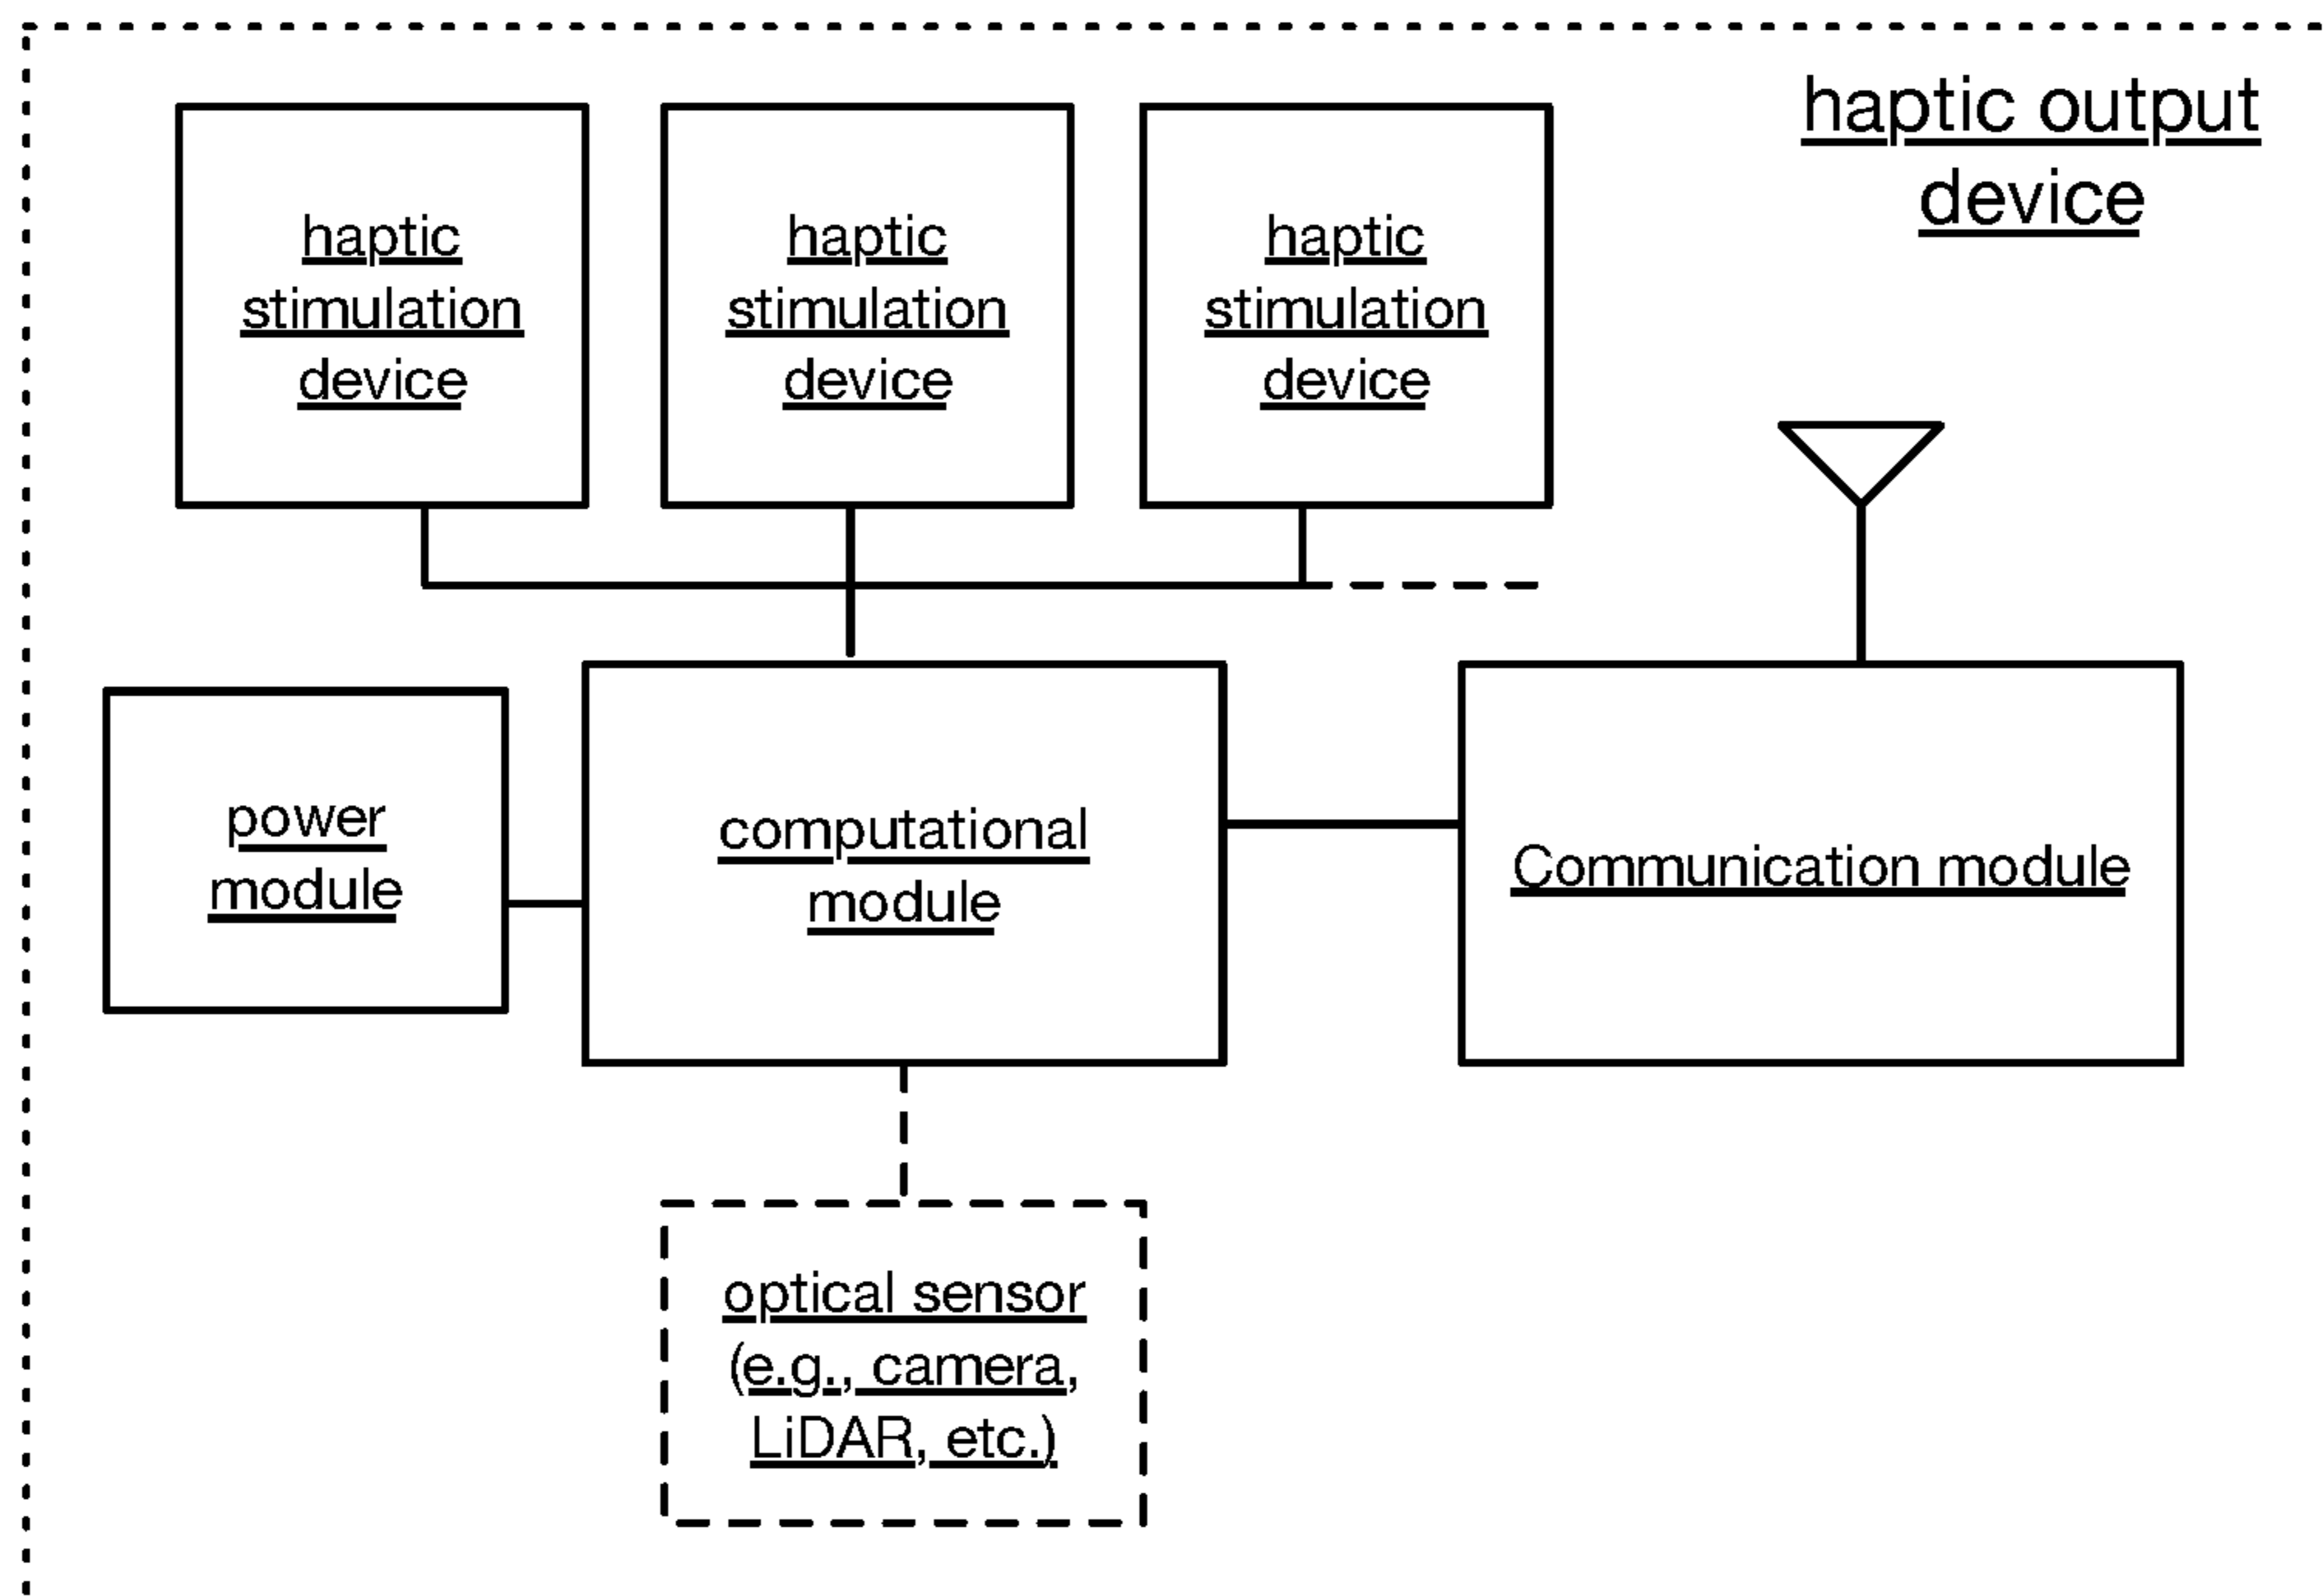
haptic output device

haptic stimulation device

haptic stimulation device

haptic stimulation device

power module

computational module

Communication module

optical sensor (e.g., camera, LiDAR, etc.)